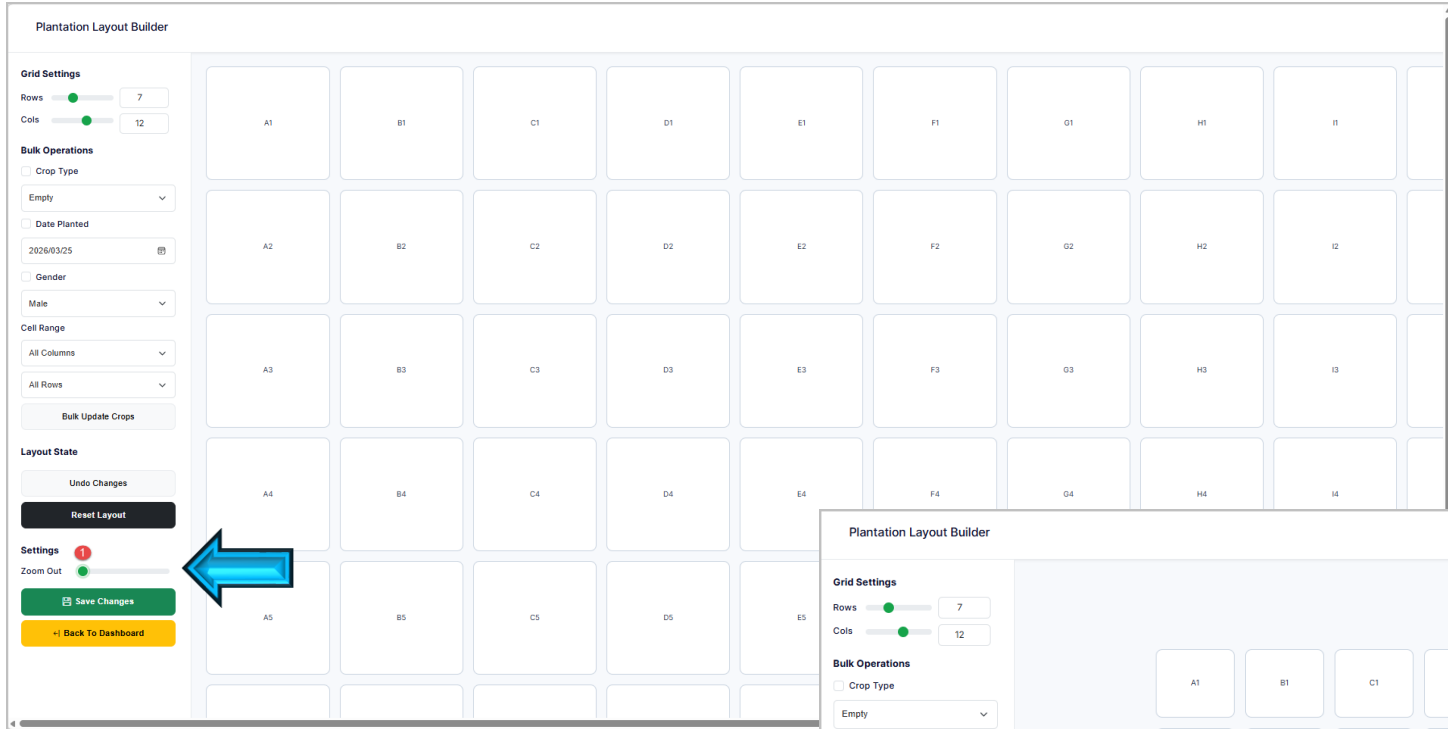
Plantation Layout Builder

Grid Settings
Rows 7
Cols 12

Bulk Operations
Crop Type
Empty
Date Planted
2026/03/25
Gender
Male
Cell Range
All Columns
All Rows
Bulk Update Crops

Layout State
Undo Changes
Reset Layout

Settings 1
Zoom Out
Save Changes
Back To Dashboard

| A1 | B1 | C1 | D1 | E1 | F1 | G1 | H1 | I1 |
|---|---|---|---|---|---|---|---|---|
| A2 | B2 | C2 | D2 | E2 | F2 | G2 | H2 | I2 |
| A3 | B3 | C3 | D3 | E3 | F3 | G3 | H3 | I3 |
| A4 | B4 | C4 | D4 | E4 | F4 | G4 | H4 | I4 |
| A5 | B5 | C5 | D5 | E5 | | | | |

Plantation Layout Builder

Grid Settings
Rows 7
Cols 12

Bulk Operations
Crop Type
Empty

A1 B1 C1